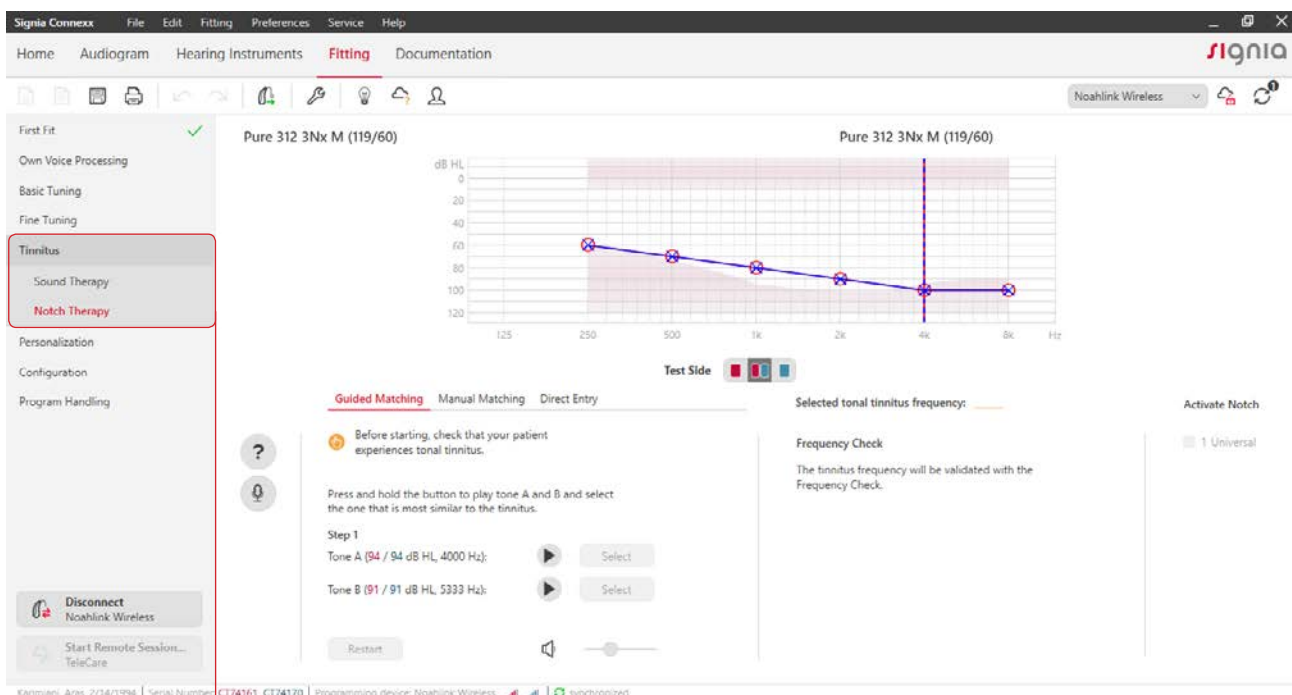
Signia Connexx File Edit Fitting Preferences Service Help

Home Audiogram Hearing Instruments Fitting Documentation

signia

Noahlink Wireless

First Fit
Own Voice Processing
Basic Tuning
Fine Tuning
Tinnitus
Sound Therapy
Notch Therapy
Personalization
Configuration
Program Handling

Pure 312 3Nx M (119/60)

Pure 312 3Nx M (119/60)

dB HL
0
20
40
60
80
100
120
125 250 500 1k 2k 4k 8k Hz

Test Side

Guided Matching Manual Matching Direct Entry

Before starting, check that your patient experiences tonal tinnitus.

Press and hold the button to play tone A and B and select the one that is most similar to the tinnitus.

Step 1
Tone A (94 / 94 dB HL, 4000 Hz): Select
Tone B (91 / 91 dB HL, 5333 Hz): Select

Restart

Selected tonal tinnitus frequency:

Frequency Check
The tinnitus frequency will be validated with the Frequency Check.

Activate Notch
1 Universal

Disconnect
Noahlink Wireless

Start Remote Session...
TeleCare

Kapmiani, Aras, 2/24/1994 | Serial Number CT74161, CT74170 | Programming device: Noahlink Wireless | synchronized